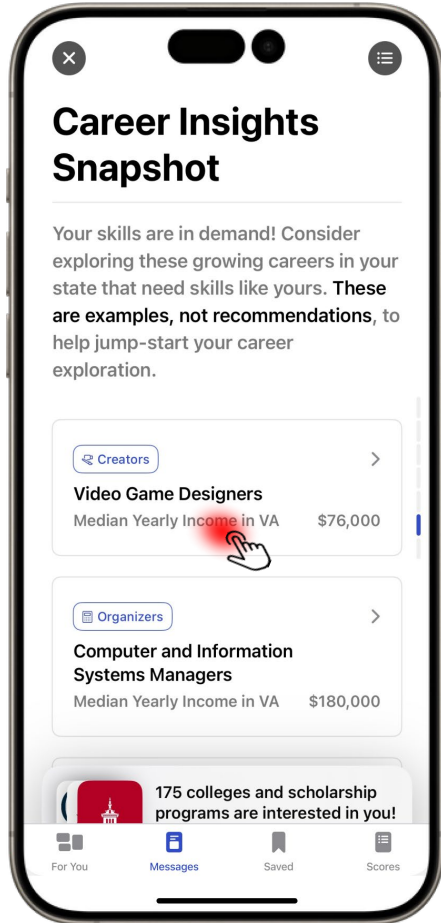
Career Insights Snapshot

Your skills are in demand! Consider exploring these growing careers in your state that need skills like yours. These are examples, not recommendations, to help jump-start your career exploration.

Creators

Video Game Designers

Median Yearly Income in VA $76,000

Organizers

Computer and Information Systems Managers

Median Yearly Income in VA $180,000

175 colleges and scholarship programs are interested in you!

For You Messages Saved Scores